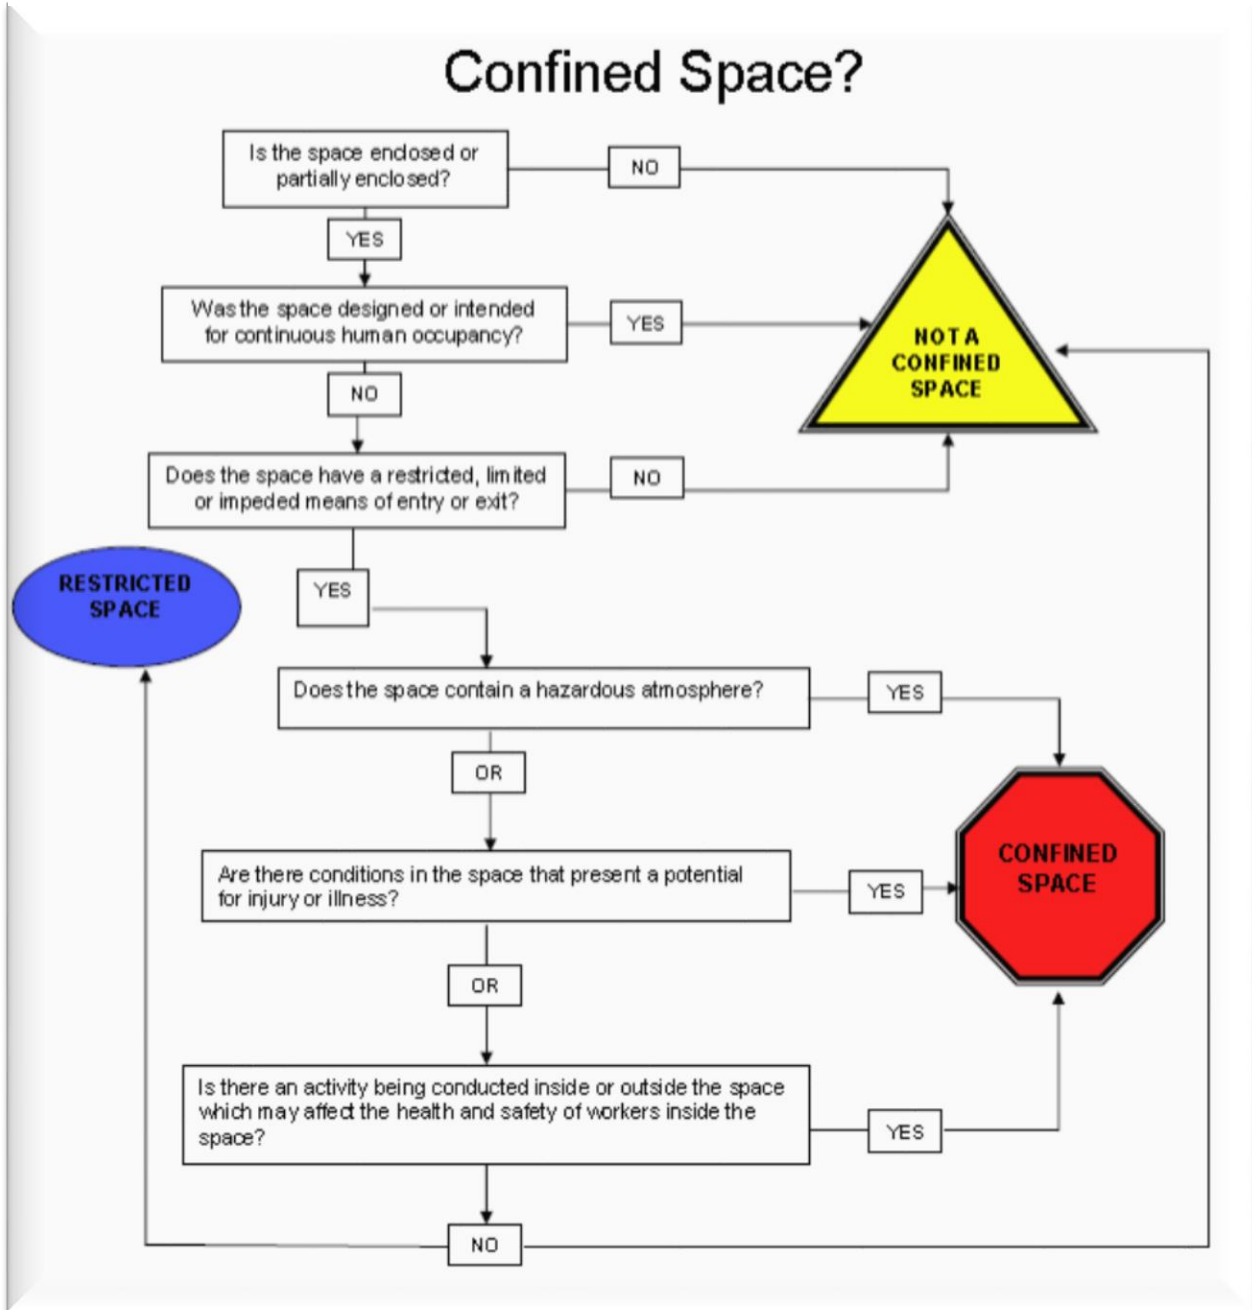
Confined Space?

Is the space enclosed or partially enclosed?

NO

YES

Was the space designed or intended for continuous human occupancy?

YES

NOT A CONFINED SPACE

NO

Does the space have a restricted, limited or impeded means of entry or exit?

NO

RESTRICTED SPACE

YES

Does the space contain a hazardous atmosphere?

YES

OR

CONFINED SPACE

Are there conditions in the space that present a potential for injury or illness?

YES

OR

Is there an activity being conducted inside or outside the space which may affect the health and safety of workers inside the space?

YES

NO